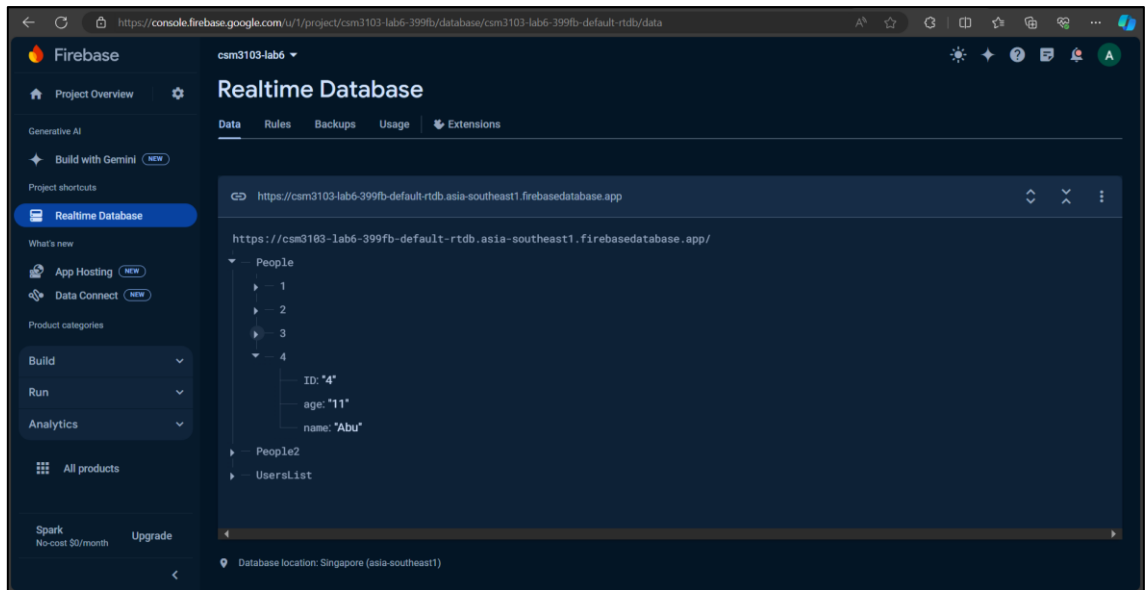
https://console.firebase.google.com/u/1/project/csm3103-lab6-399fb/database/csm3103-lab6-399fb-default-rtdb/data

Firebase

Project Overview

Generative AI

Build with Gemini NEW

Project shortcuts

Realtime Database

What's new

App Hosting NEW

Data Connect NEW

Product categories

Build

Run

Analytics

All products

Spark
No-cost $0/month

Upgrade

csm3103-lab6

A

Realtime Database

Data Rules Backups Usage Extensions

https://csm3103-lab6-399fb-default-rtdb.asia-southeast1.firebasedatabase.app

https://csm3103-lab6-399fb-default-rtdb.asia-southeast1.firebasedatabase.app/

People
1
2
3
4
ID: "4"
age: "11"
name: "Abu"
People2
UsersList

Database location: Singapore (asia-southeast1)